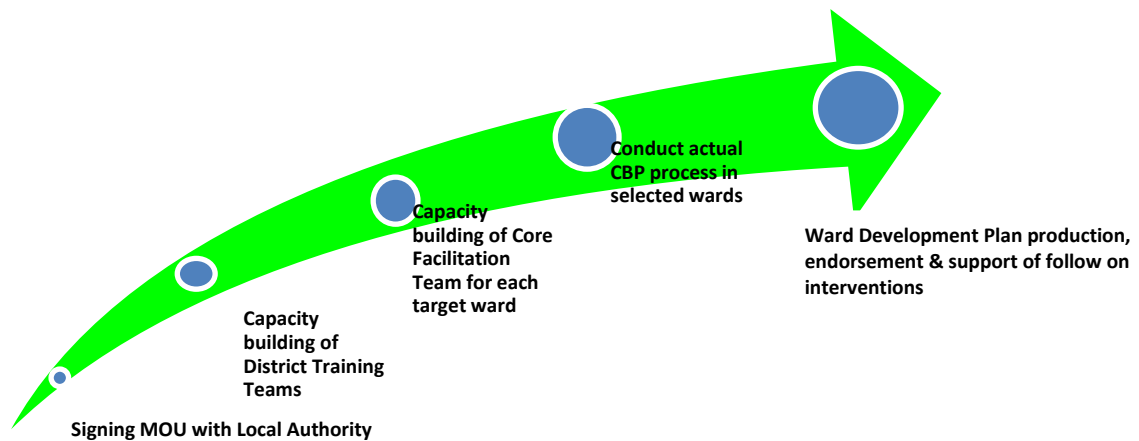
Conduct actual CBP process in selected wards

Ward Development Plan production, endorsement & support of follow on interventions

Capacity building of Core Facilitation Team for each target ward

Capacity building of District Training Teams

Signing MOU with Local Authority